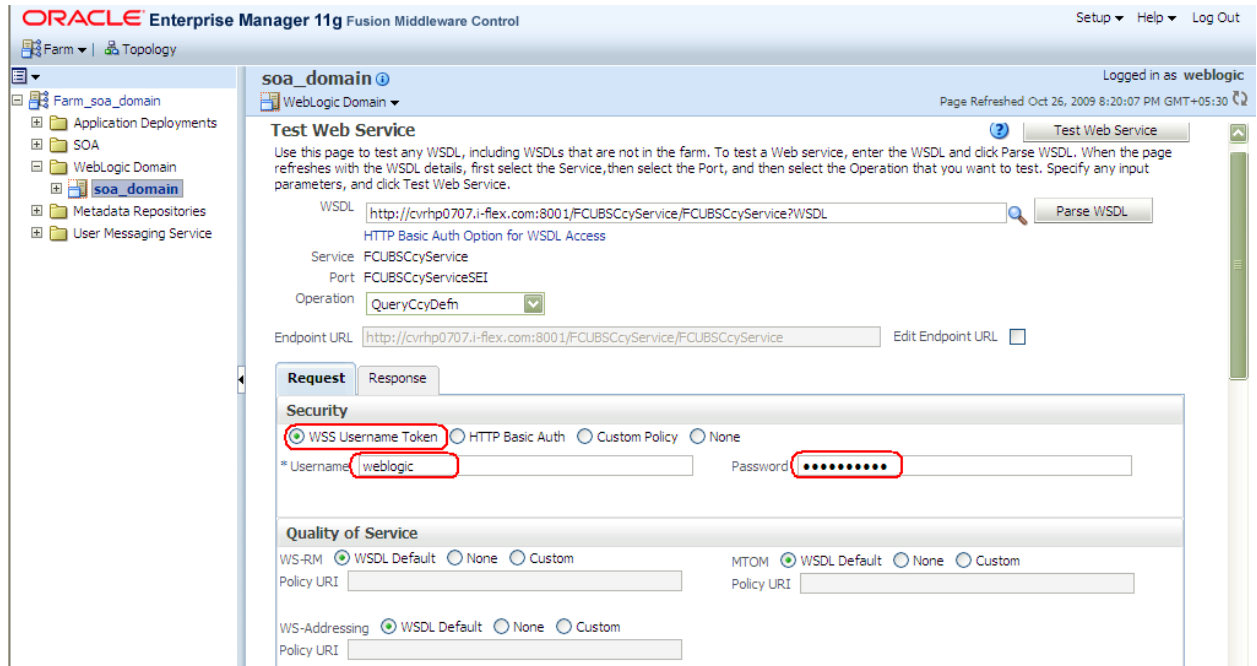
ORACLE Enterprise Manager 11g Fusion Middleware Control

Setup ▾ Help ▾ Log Out

Farm ▾ | Topology

Farm_soa_domain
Application Deployments
SOA
WebLogic Domain
soa_domain
Metadata Repositories
User Messaging Service

soa_domain

WebLogic Domain ▾

Logged in as weblogic

Page Refreshed Oct 26, 2009 8:20:07 PM GMT+05:30

Test Web Service

Test Web Service

Use this page to test any WSDL, including WSDLs that are not in the farm. To test a Web service, enter the WSDL and click Parse WSDL. When the page refreshes with the WSDL details, first select the Service,then select the Port, and then select the Operation that you want to test. Specify any input parameters, and click Test Web Service.

WSDL http://cvrhp0707.i-flex.com:8001/FCUBSCcyService/FCUBSCcyService?WSDL Parse WSDL

HTTP Basic Auth Option for WSDL Access

Service FCUBSCcyService

Port FCUBSCcyServiceSEI

Operation QueryCcyDefn

Endpoint URL http://cvrhp0707.i-flex.com:8001/FCUBSCcyService/FCUBSCcyService Edit Endpoint URL

Request Response

Security

WSS Username Token HTTP Basic Auth Custom Policy None

* Username weblogic Password ••••••••••

Quality of Service

WS-RM WSDL Default None Custom

Policy URI

MTOM WSDL Default None Custom

Policy URI

WS-Addressing WSDL Default None Custom

Policy URI